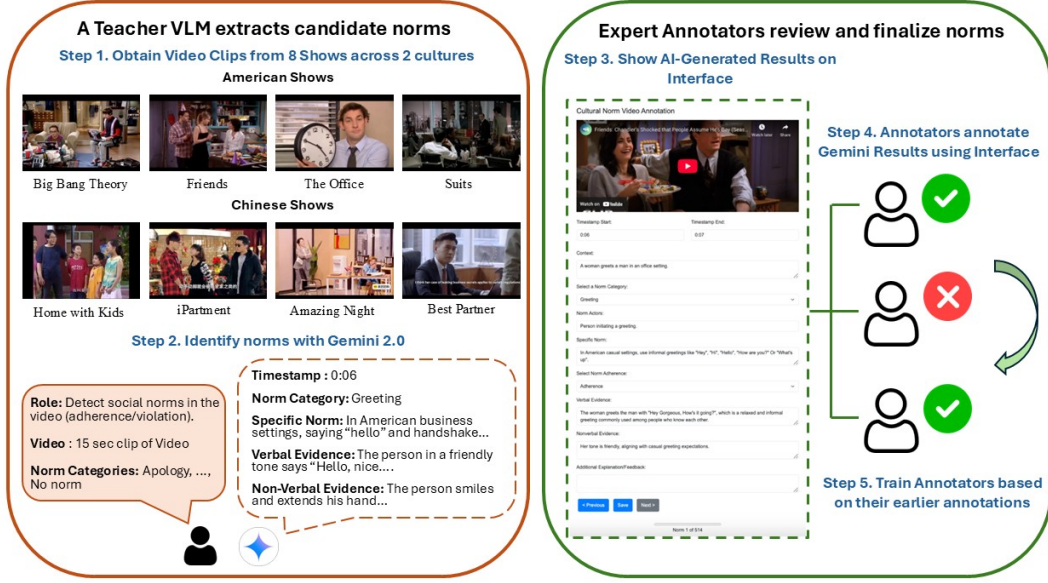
A Teacher VLM extracts candidate norms

Step 1. Obtain Video Clips from 8 Shows across 2 cultures

American Shows

Big Bang Theory

Friends

The Office

Suits

Chinese Shows

Home with Kids

iPartment

Amazing Night

Best Partner

Step 2. Identify norms with Gemini 2.0

Role: Detect social norms in the video (adherence/violation).

Video : 15 sec clip of Video

Norm Categories: Apology, ..., No norm

Timestamp : 0:06

Norm Category: Greeting

Specific Norm: In American business settings, saying "hello" and handshake...

Verbal Evidence: The person in a friendly tone says "Hello, nice....

Non-Verbal Evidence: The person smiles and extends his hand...

Expert Annotators review and finalize norms

Step 3. Show AI-Generated Results on Interface

Cultural Norm Video Annotation

Friends: Chandler's Shocked that People Assume He's Gay (Seas...

Watch on YouTube

Timestamp Start:

0:06

Timestamp End:

0:07

Context:

A woman greets a man in an office setting.

Select a Norm Category:

Greeting

Norm Actors:

Person initiating a greeting.

Specific Norm:

In American casual settings, use informal greetings like "Hey", "Hi", "Hello", "How are you?" Or "What's up".

Select Norm Adherence:

Adherence

Verbal Evidence:

The woman greets the man with "Hey Gorgeous, How's it going?", which is a relaxed and informal greeting commonly used among people who know each other

Nonverbal Evidence:

Her tone is friendly, aligning with casual greeting expectations.

Additional Explanation/Feedback:

< Previous Save Next >

Norm 1 of 514

Step 4. Annotators annotate Gemini Results using Interface

Step 5. Train Annotators based on their earlier annotations